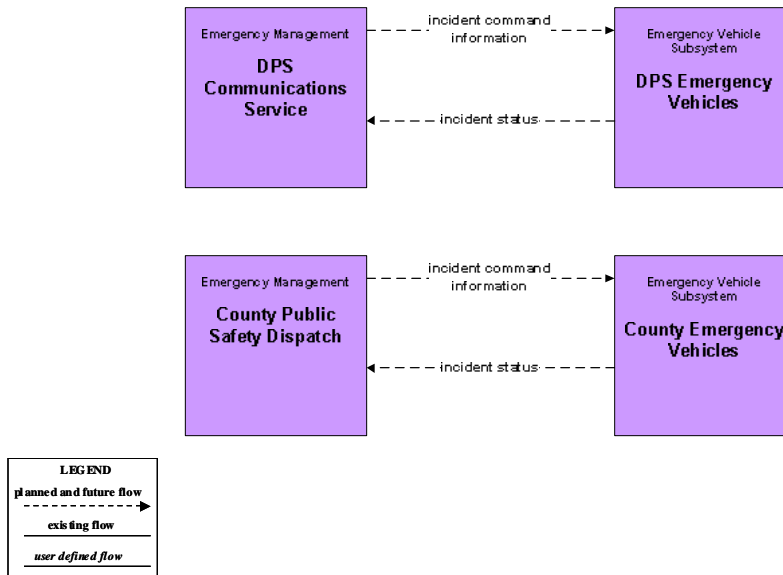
Emergency Management

DPS Communications Service

incident command information

Emergency Vehicle Subsystem

DPS Emergency Vehicles

incident status

Emergency Management

County Public Safety Dispatch

incident command information

Emergency Vehicle Subsystem

County Emergency Vehicles

incident status

LEGEND

planned and future flow

existing flow

user defined flow